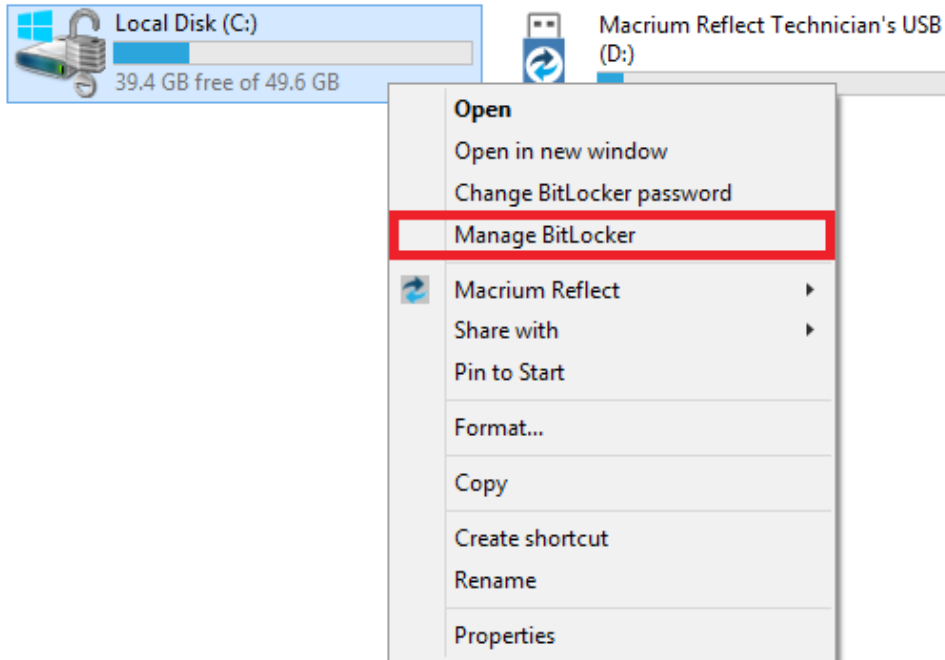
Local Disk (C:)
39.4 GB free of 49.6 GB

Macrium Reflect Technician's USB (D:)

Open
Open in new window
Change BitLocker password
Manage BitLocker

Macrium Reflect
Share with
Pin to Start

Format...

Copy

Create shortcut
Rename

Properties